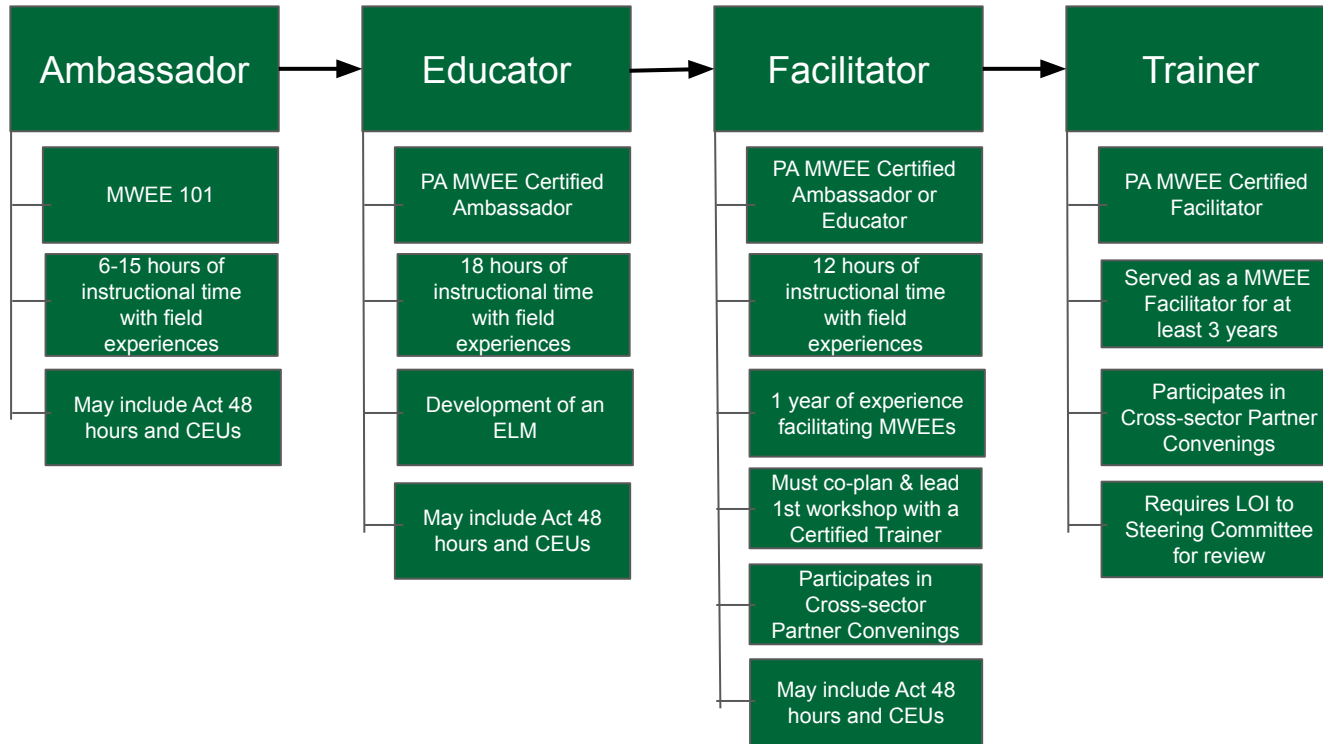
Ambassador

MWEE 101

6-15 hours of instructional time with field experiences

May include Act 48 hours and CEUs

Educator

PA MWEE Certified Ambassador

18 hours of instructional time with field experiences

Development of an ELM

May include Act 48 hours and CEUs

Facilitator

PA MWEE Certified Ambassador or Educator

12 hours of instructional time with field experiences

1 year of experience facilitating MWEEs

Must co-plan & lead 1st workshop with a Certified Trainer

Participates in Cross-sector Partner Convenings

May include Act 48 hours and CEUs

Trainer

PA MWEE Certified Facilitator

Served as a MWEE Facilitator for at least 3 years

Participates in Cross-sector Partner Convenings

Requires LOI to Steering Committee for review